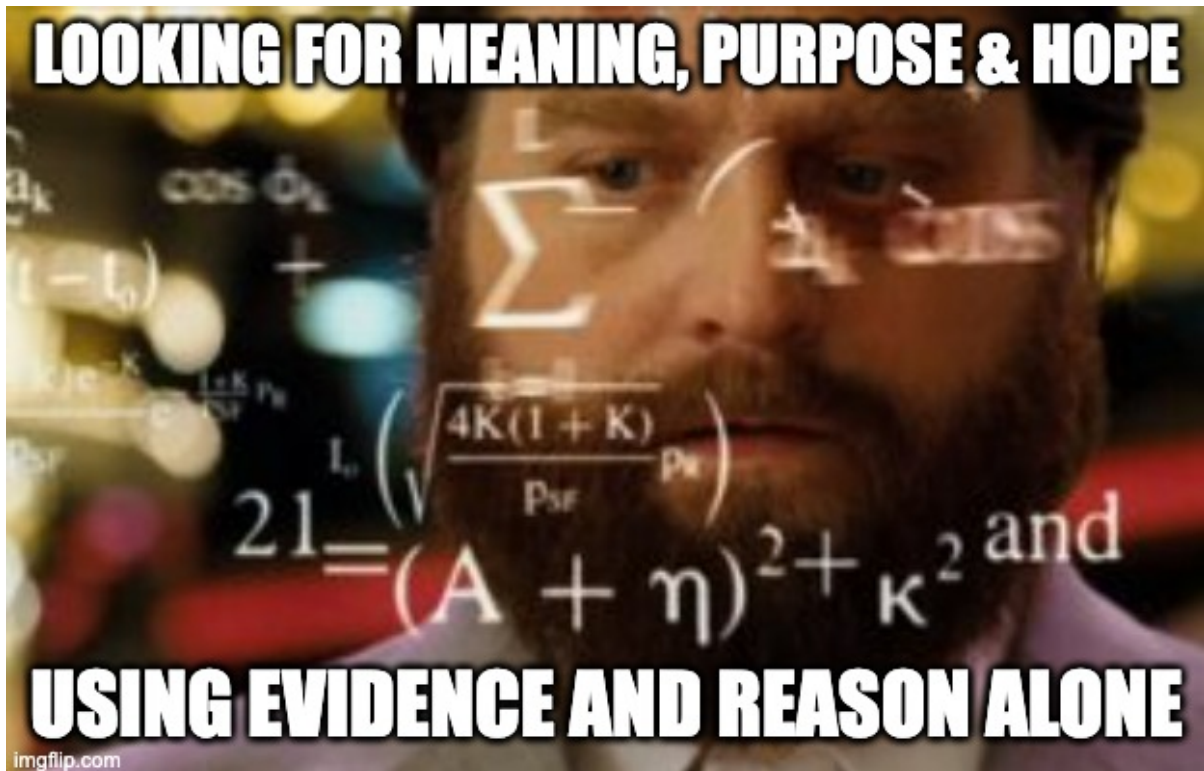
LOOKING FOR MEANING, PURPOSE & HOPE

$a_k$ $\cos \phi_k$ $+$ $(t - t_0)$ $\sum$ $A_k \cos$ $\frac{1+K}{Psf}$ $P_H$ $P_{SF}$ $t_0$ $\left(\sqrt{\frac{4K(1+K)}{P_{SF}}} P_H\right)$

$21 = (A + \eta)^2 + \kappa^2$ and

USING EVIDENCE AND REASON ALONE

imgflip.com